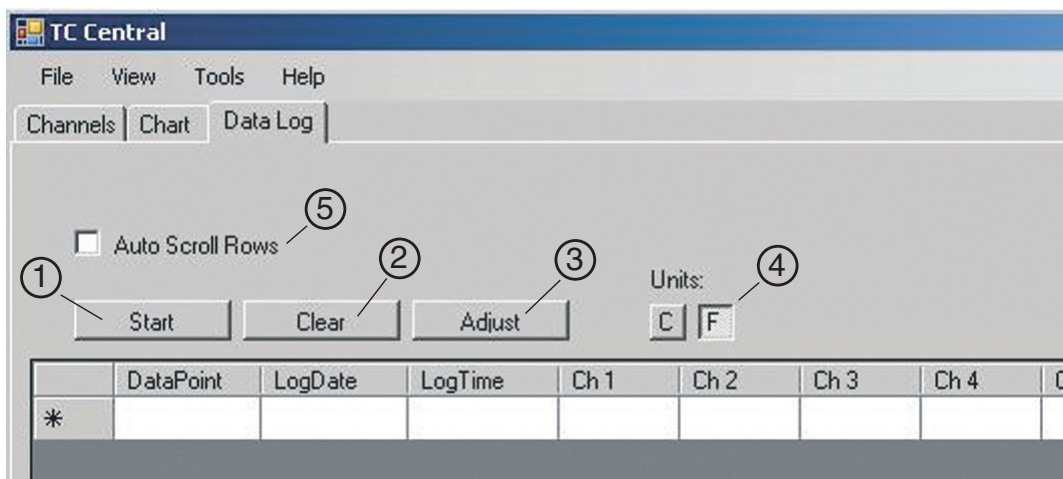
TC Central

File View Tools Help

Channels Chart Data Log

⑤

Auto Scroll Rows

① ② ③ ④

Units:

Start Clear Adjust C F

|  | DataPoint | LogDate | LogTime | Ch 1 | Ch 2 | Ch 3 | Ch 4 | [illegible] |
|---|---|---|---|---|---|---|---|---|
| * |  |  |  |  |  |  |  |  |